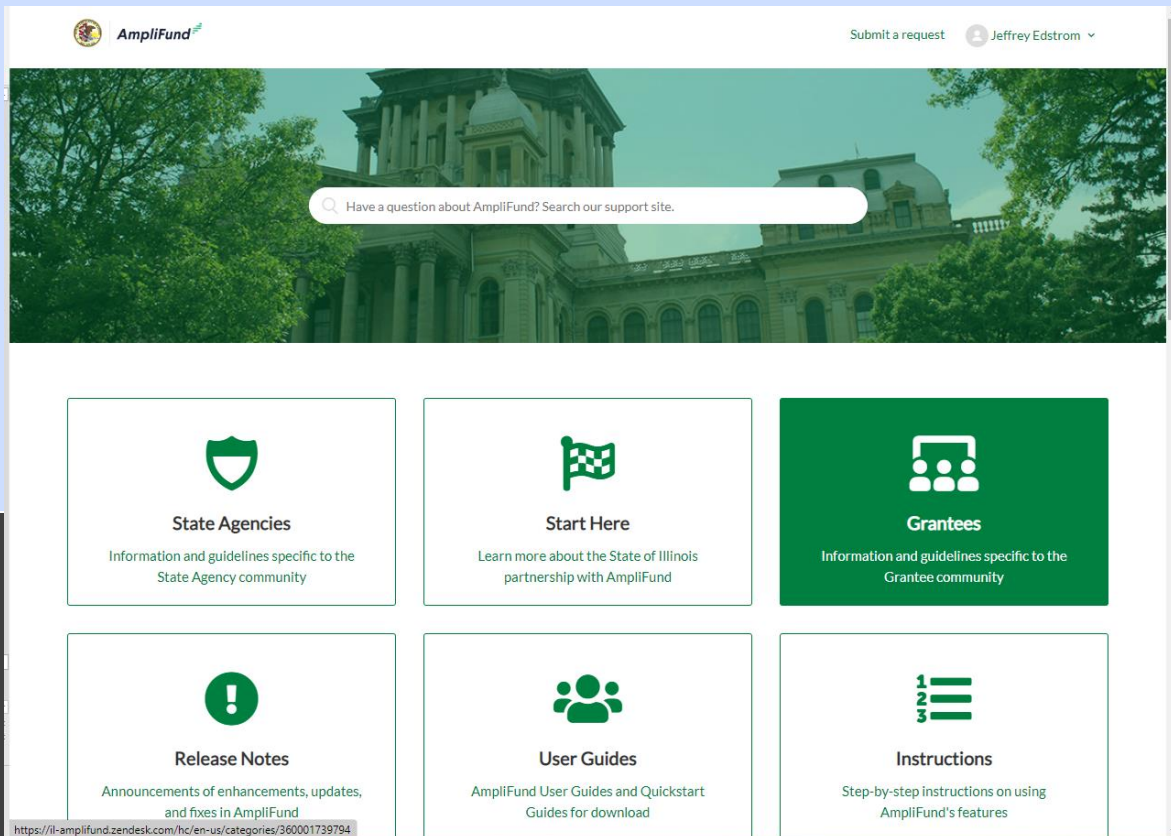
AmpliFund

Submit a request

Jeffrey Edstrom

Have a question about AmpliFund? Search our support site.

State Agencies

Information and guidelines specific to the State Agency community

Start Here

Learn more about the State of Illinois partnership with AmpliFund

Grantees

Information and guidelines specific to the Grantee community

Release Notes

Announcements of enhancements, updates, and fixes in AmpliFund

User Guides

AmpliFund User Guides and Quickstart Guides for download

Instructions

Step-by-step instructions on using AmpliFund's features

https://il-amplifund.zendesk.com/hc/en-us/categories/360001739794